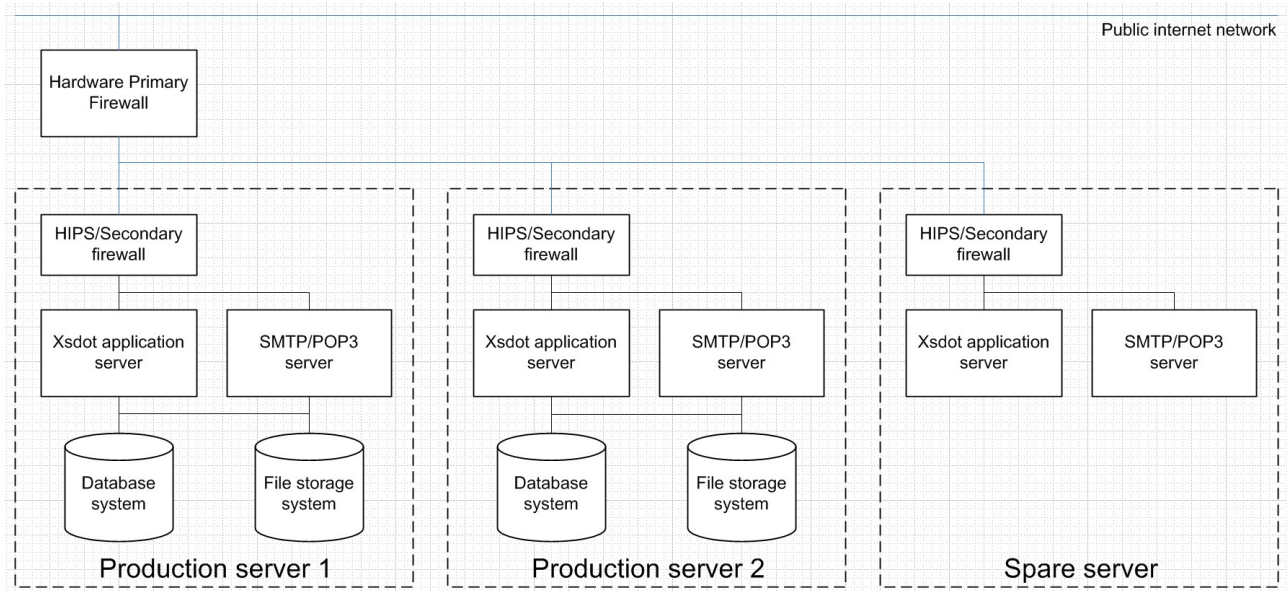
Public internet network

Hardware Primary Firewall

HIPS/Secondary firewall

Xsdot application server

SMTP/POP3 server

Database system

File storage system

Production server 1

HIPS/Secondary firewall

Xsdot application server

SMTP/POP3 server

Database system

File storage system

Production server 2

HIPS/Secondary firewall

Xsdot application server

SMTP/POP3 server

Spare server